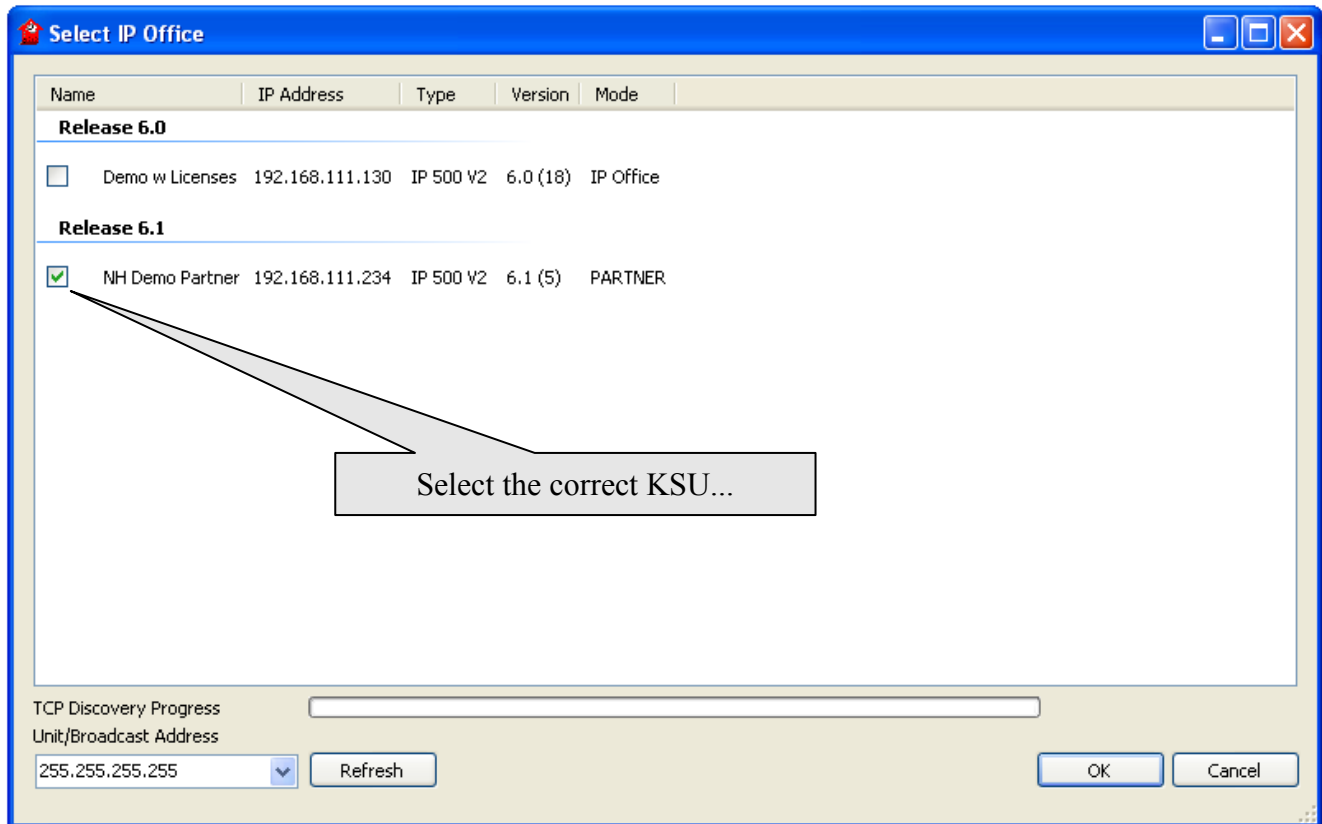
Select IP Office

| Name | IP Address | Type | Version | Mode |
|---|---|---|---|---|
| **Release 6.0** | | | | |
| Demo w Licenses | 192.168.111.130 | IP 500 V2 | 6.0 (18) | IP Office |
| **Release 6.1** | | | | |
| NH Demo Partner | 192.168.111.234 | IP 500 V2 | 6.1 (5) | PARTNER |

Select the correct KSU...

TCP Discovery Progress

Unit/Broadcast Address

255.255.255.255

Refresh

OK

Cancel